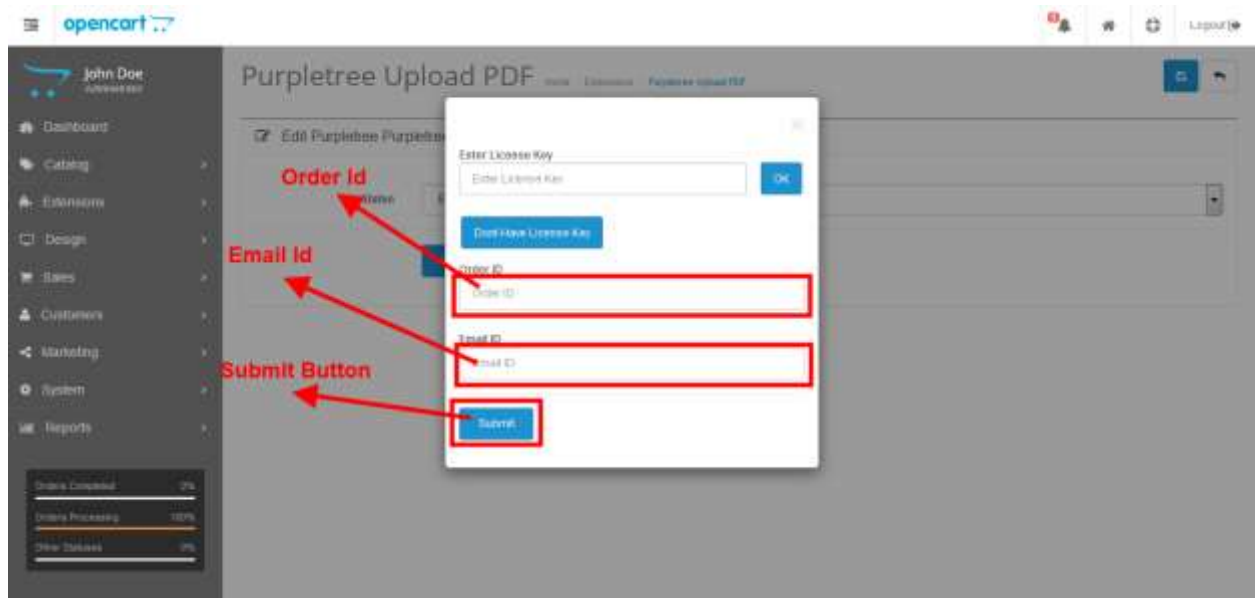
opencart

Logout

John Doe
Administrator

Dashboard
Catalog
Extensions
Design
Sales
Customers
Marketing
System
Reports

Orders Completed 0%
Orders Processing 100%
Other Statuses 0%

Purpletree Upload PDF Home Extensions Purpletree Upload PDF

Edit Purpletree Purpletree

Status

Enter License Key
Enter License Key
OK
Don't Have License Key
Order ID
Order ID
Email ID
Email ID
Submit

Order Id
Email Id
Submit Button